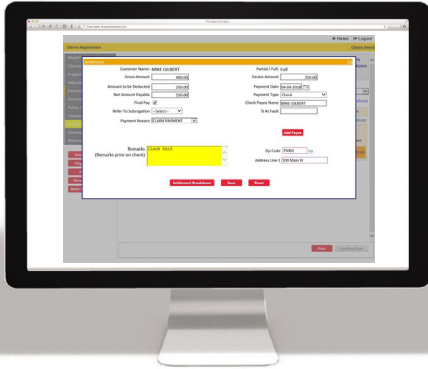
Home  Logout

Claims Registration

Customer Name: MIKE GILBERT
Gross Amount 400.00
Amount to be Deducted 250.00
Net Amount Payable 150.00
Final Pay
Refer To Subrogation --Select--
Payment Reason CLAIM PAYMENT

Partial / Full: Full
Excess Amount 250.00
Payment Date 08-08-2008
Payment Type Check
Check Payee Name MIKE GILBERT
% At Fault

Add Payee

Remarks
(Remarks print on check)
CLAIM PAID

Zip Code 75080
Address Line 1 100 Main St

Settlement Breakdown  Save  Reset

Save